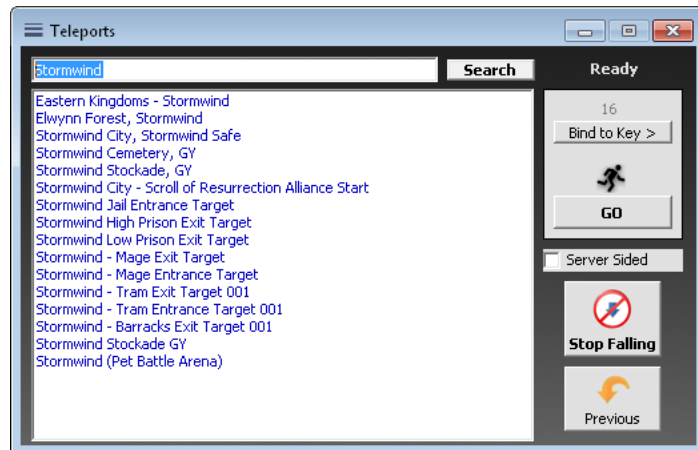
Teleports

Stormwind

Search

Ready

Eastern Kingdoms - Stormwind
Elwynn Forest, Stormwind
Stormwind City, Stormwind Safe
Stormwind Cemetery, GY
Stormwind Stockade, GY
Stormwind City - Scroll of Resurrection Alliance Start
Stormwind Jail Entrance Target
Stormwind High Prison Exit Target
Stormwind Low Prison Exit Target
Stormwind - Mage Exit Target
Stormwind - Mage Entrance Target
Stormwind - Tram Exit Target 001
Stormwind - Tram Entrance Target 001
Stormwind - Barracks Exit Target 001
Stormwind Stockade GY
Stormwind (Pet Battle Arena)

16

Bind to Key >

GO

Server Sided

Stop Falling

Previous